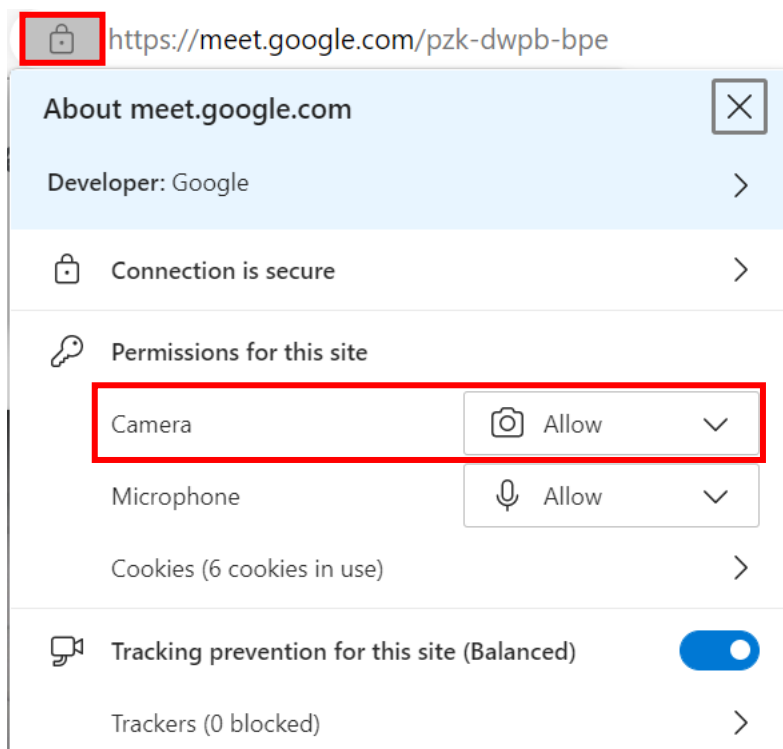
https://meet.google.com/pzk-dwpb-bpe

About meet.google.com

Developer: Google

Connection is secure

Permissions for this site

Camera | Allow

Microphone | Allow

Cookies (6 cookies in use)

Tracking prevention for this site (Balanced)

Trackers (0 blocked)